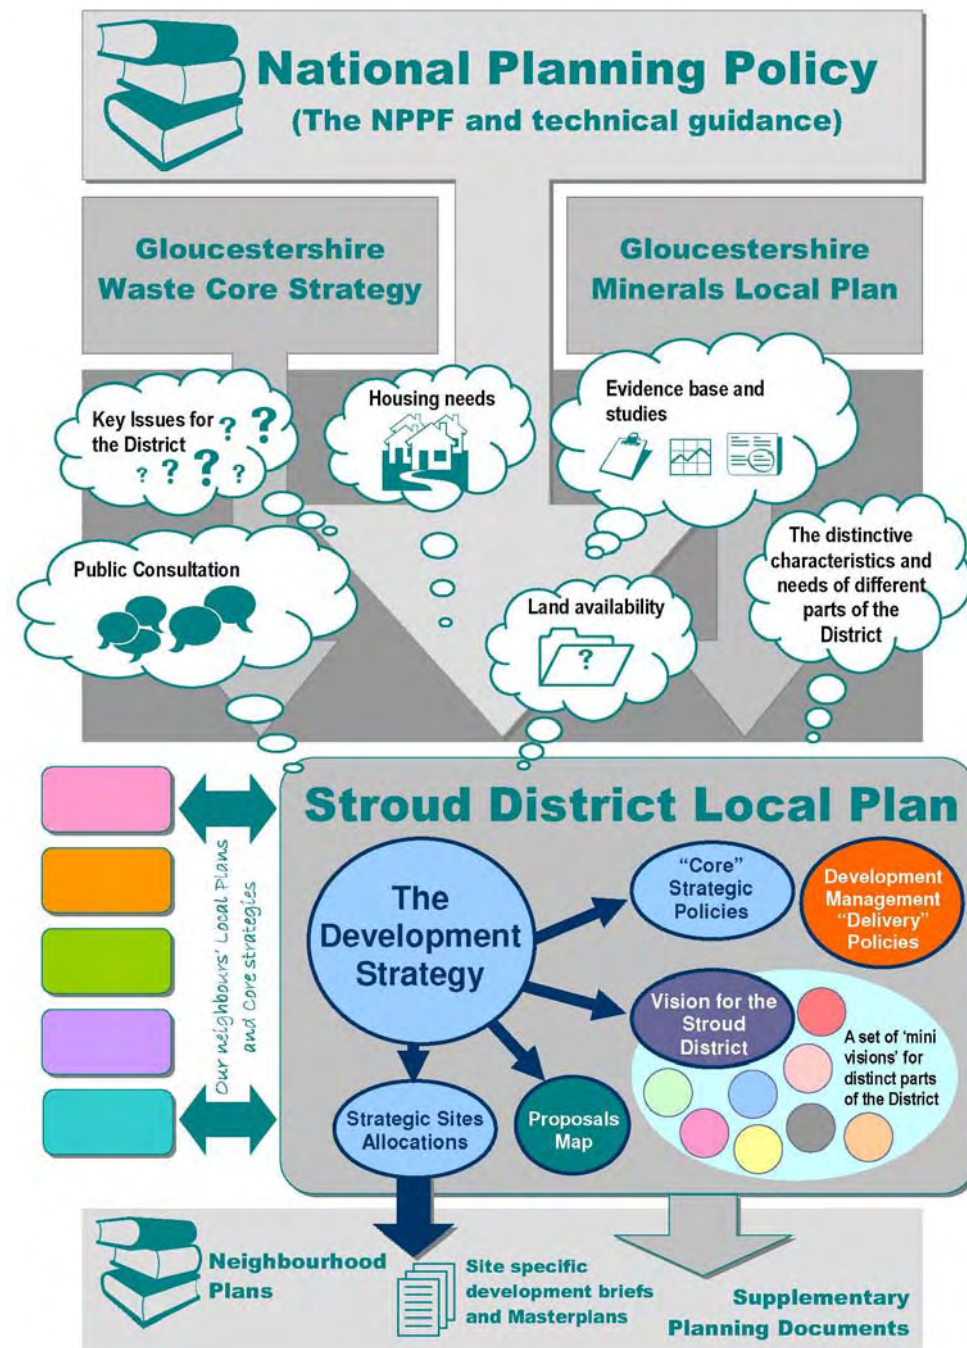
National Planning Policy
(The NPPF and technical guidance)

Gloucestershire Waste Core Strategy

Gloucestershire Minerals Local Plan

Key Issues for the District

Housing needs

Evidence base and studies

Public Consultation

Land availability

The distinctive characteristics and needs of different parts of the District

Stroud District Local Plan

Our neighbours' Local Plans and Core strategies

The Development Strategy

"Core" Strategic Policies

Development Management "Delivery" Policies

Vision for the Stroud District

A set of 'mini visions' for distinct parts of the District

Strategic Sites Allocations

Proposals Map

Neighbourhood Plans

Site specific development briefs and Masterplans

Supplementary Planning Documents